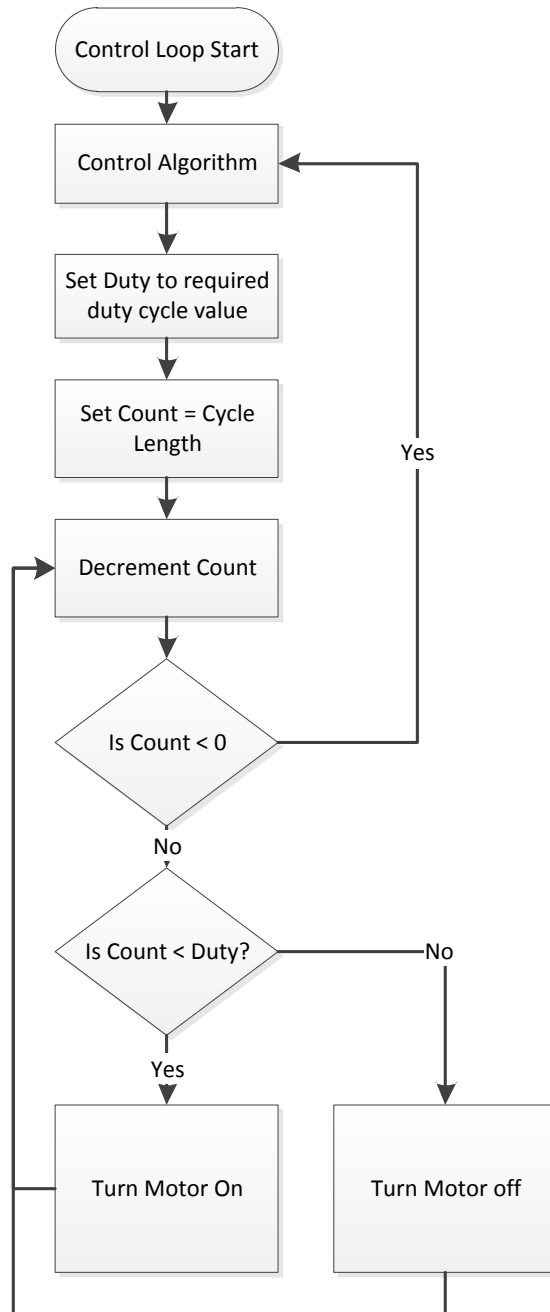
Control Loop Start

Control Algorithm

Set Duty to required duty cycle value

Set Count = Cycle Length

Yes

Decrement Count

Is Count < 0

No

Is Count < Duty?

No

Yes

Turn Motor On

Turn Motor off